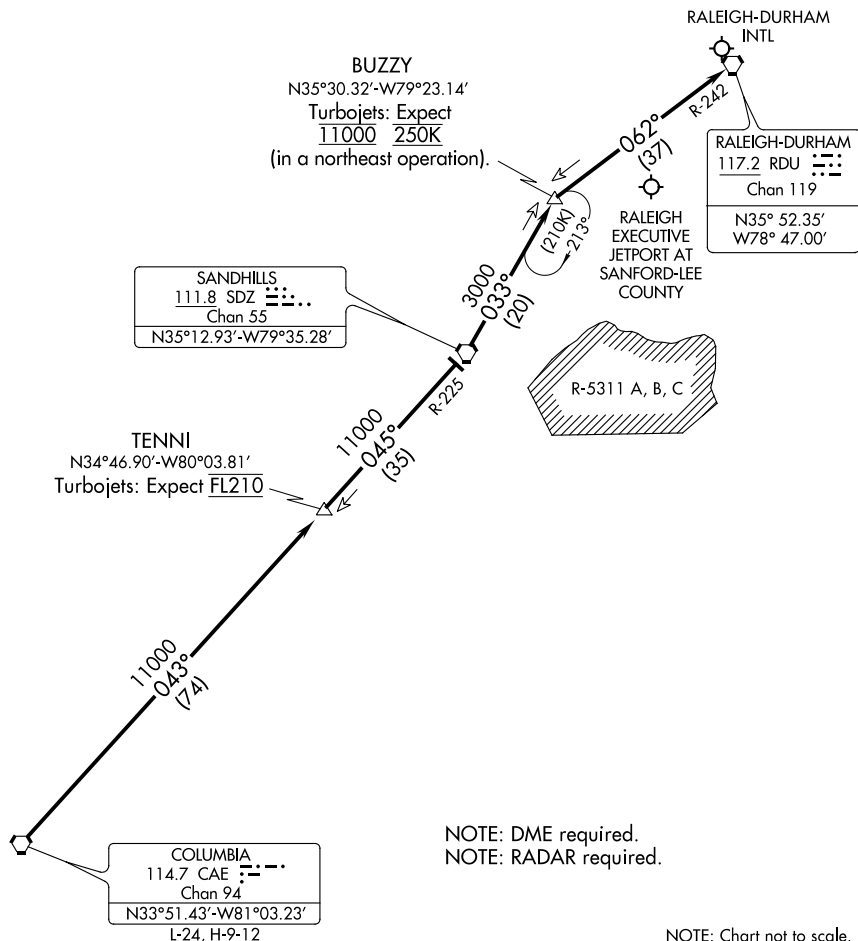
RALEIGH-DURHAM INTL

BUZZY
N35°30.32'-W79°23.14'
Turbojets: Expect
11000 250K
(in a northeast operation).

R-242

RALEIGH-DURHAM
117.2 RDU
Chan 119
N35° 52.35'
W78° 47.00'

062°
(37)

(210K)
213°

RALEIGH EXECUTIVE JETPORT AT SANFORD-LEE COUNTY

SANDHILLS
111.8 SDZ
Chan 55
N35°12.93'-W79°35.28'

3000
033°
(20)

R-225

R-5311 A, B, C

TENNI
N34°46.90'-W80°03.81'
Turbojets: Expect FL210

11000
045°
(35)

11000
043°
(74)

COLUMBIA
114.7 CAE
Chan 94
N33°51.43'-W81°03.23'
L-24, H-9-12

NOTE: DME required.
NOTE: RADAR required.

NOTE: Chart not to scale.